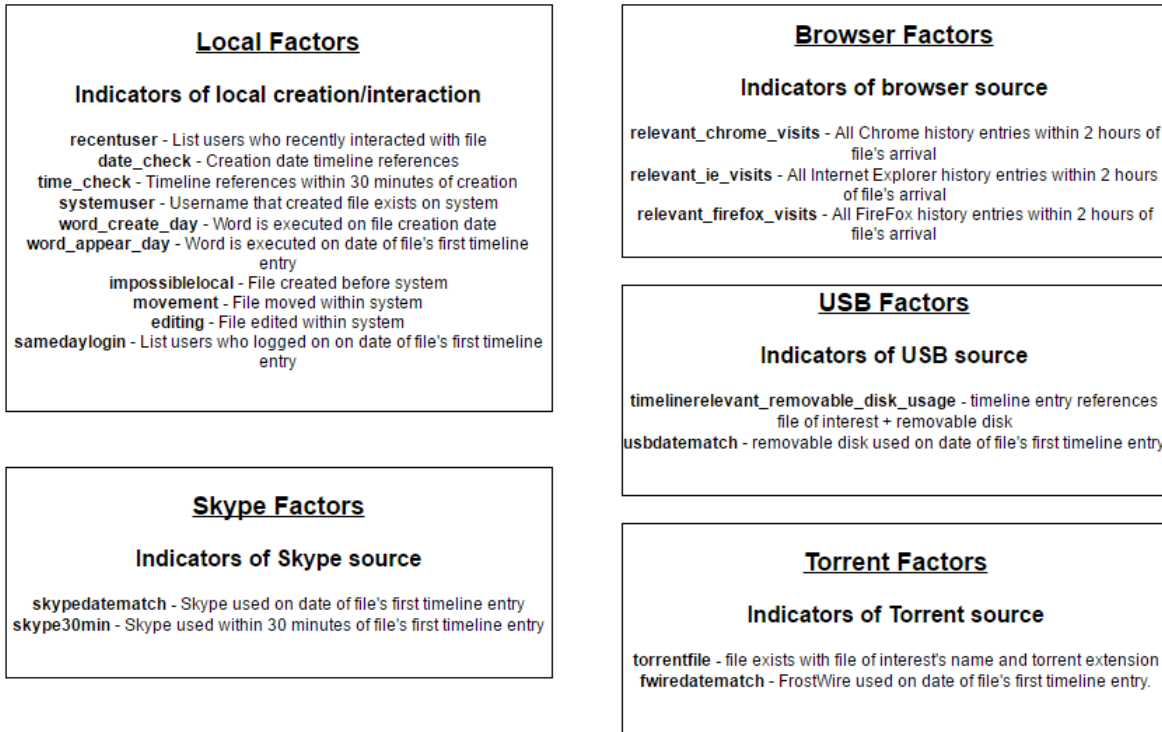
Local Factors

Indicators of local creation/interaction

recentuser - List users who recently interacted with file
date_check - Creation date timeline references
time_check - Timeline references within 30 minutes of creation
systemuser - Username that created file exists on system
word_create_day - Word is executed on file creation date
word_appear_day - Word is executed on date of file's first timeline entry
impossiblelocal - File created before system
movement - File moved within system
editing - File edited within system
samedaylogin - List users who logged on on date of file's first timeline entry

Skype Factors

Indicators of Skype source

skypedatematch - Skype used on date of file's first timeline entry
skype30min - Skype used within 30 minutes of file's first timeline entry

Browser Factors

Indicators of browser source

relevant_chrome_visits - All Chrome history entries within 2 hours of file's arrival
relevant_ie_visits - All Internet Explorer history entries within 2 hours of file's arrival
relevant_firefox_visits - All FireFox history entries within 2 hours of file's arrival

USB Factors

Indicators of USB source

timelinerelevant_removable_disk_usage - timeline entry references file of interest + removable disk
usbdatematch - removable disk used on date of file's first timeline entry

Torrent Factors

Indicators of Torrent source

torrentfile - file exists with file of interest's name and torrent extension
fwiredatematch - FrostWire used on date of file's first timeline entry.